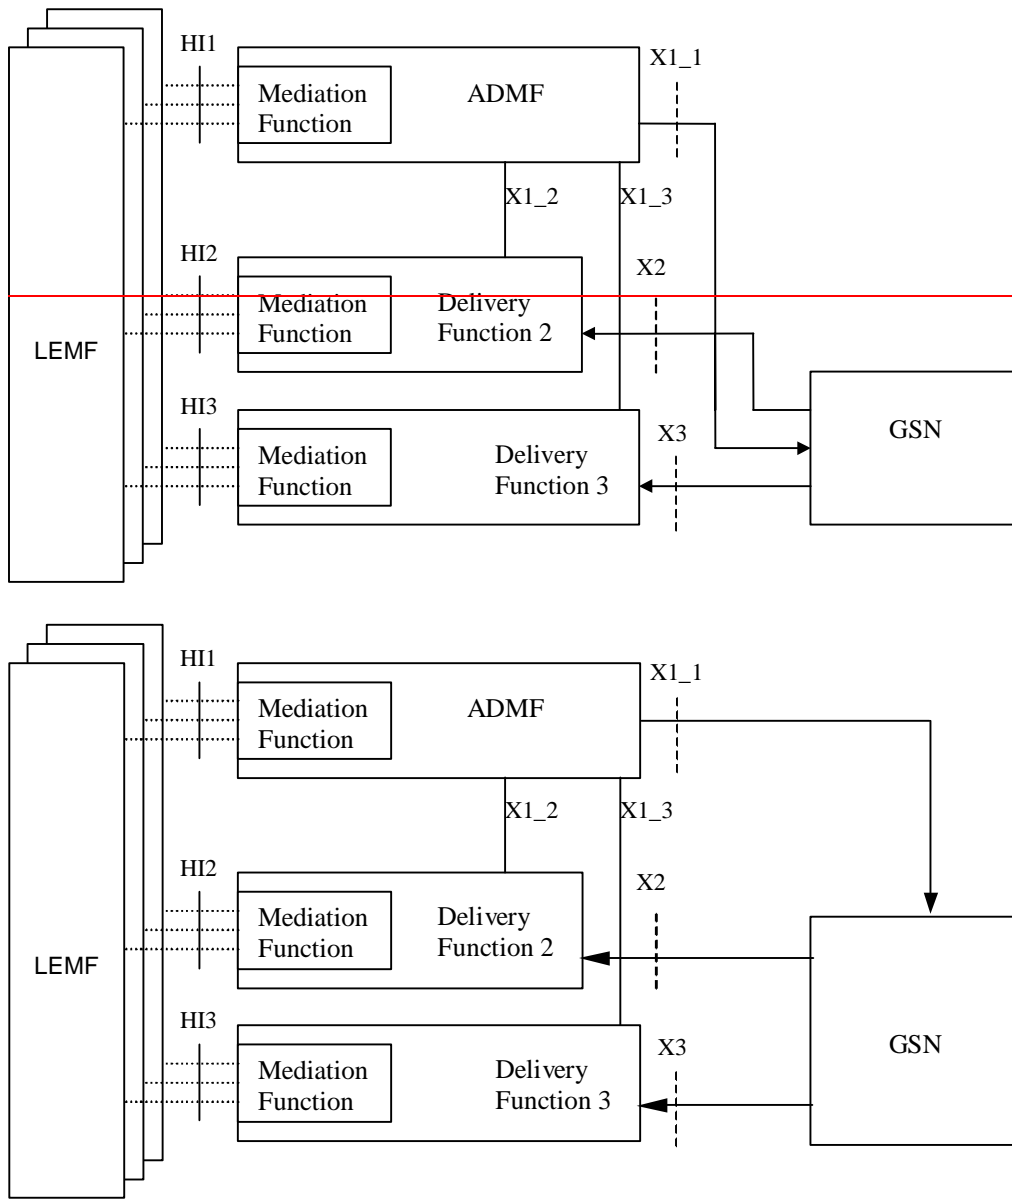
HI1

Mediation Function

ADMF

X1_1

X1_2

X1_3

HI2

Mediation Function

Delivery Function 2

X2

LEMF

HI3

Mediation Function

Delivery Function 3

X3

GSN

HI1

Mediation Function

ADMF

X1_1

X1_2

X1_3

HI2

Mediation Function

Delivery Function 2

X2

LEMF

HI3

Mediation Function

Delivery Function 3

X3

GSN